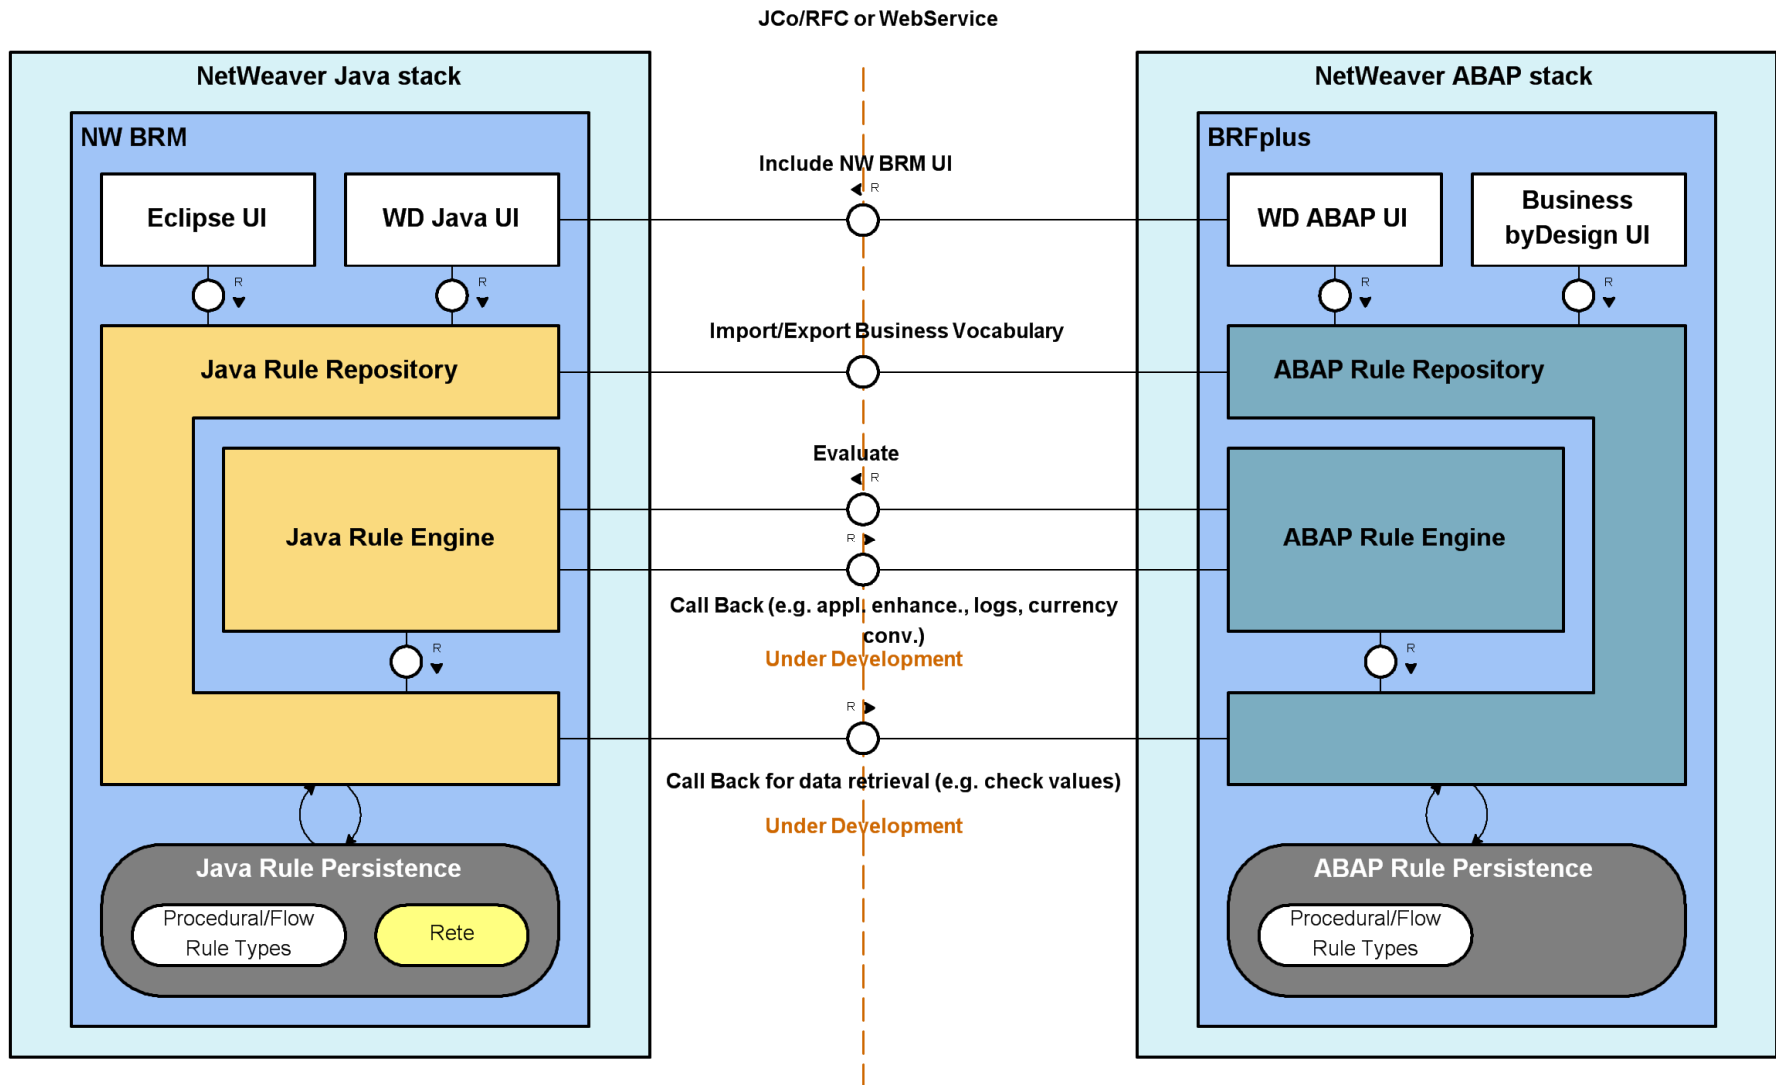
JCo/RFC or WebService

NetWeaver Java stack

NW BRM

Eclipse UI

WD Java UI

R

R

Java Rule Repository

Java Rule Engine

R

Java Rule Persistence

Procedural/Flow Rule Types

Rete

Include NW BRM UI

R

Import/Export Business Vocabulary

Evaluate

R

R

Call Back (e.g. appl. enhance., logs, currency conv.)

Under Development

R

Call Back for data retrieval (e.g. check values)

Under Development

NetWeaver ABAP stack

BRFplus

WD ABAP UI

Business byDesign UI

R

R

ABAP Rule Repository

ABAP Rule Engine

R

ABAP Rule Persistence

Procedural/Flow Rule Types